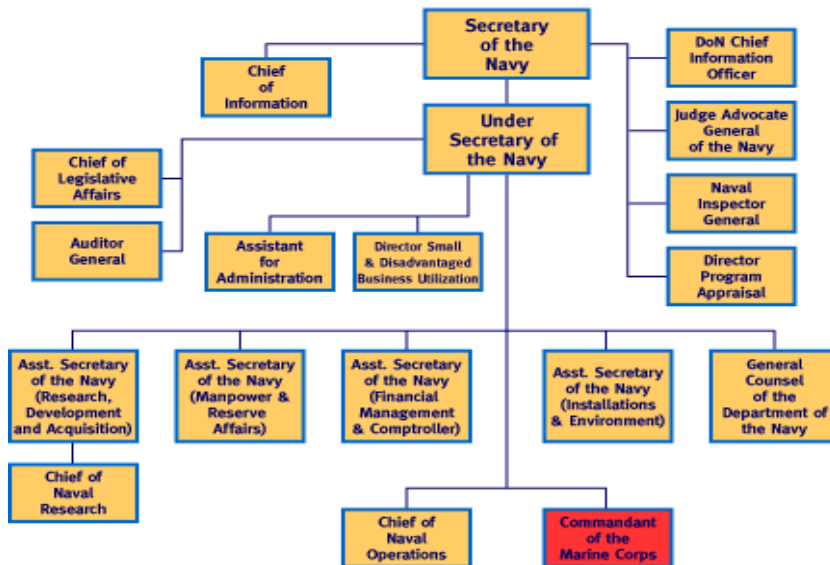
Secretary of the Navy

Chief of Information

DoN Chief Information Officer

Under Secretary of the Navy

Judge Advocate General of the Navy

Chief of Legislative Affairs

Naval Inspector General

Auditor General

Assistant for Administration

Director Small & Disadvantaged Business Utilization

Director Program Appraisal

Asst. Secretary of the Navy (Research, Development and Acquisition)

Asst. Secretary of the Navy (Manpower & Reserve Affairs)

Asst. Secretary of the Navy (Financial Management & Comptroller)

Asst. Secretary of the Navy (Installations & Environment)

General Counsel of the Department of the Navy

Chief of Naval Research

Chief of Naval Operations

Commandant of the Marine Corps